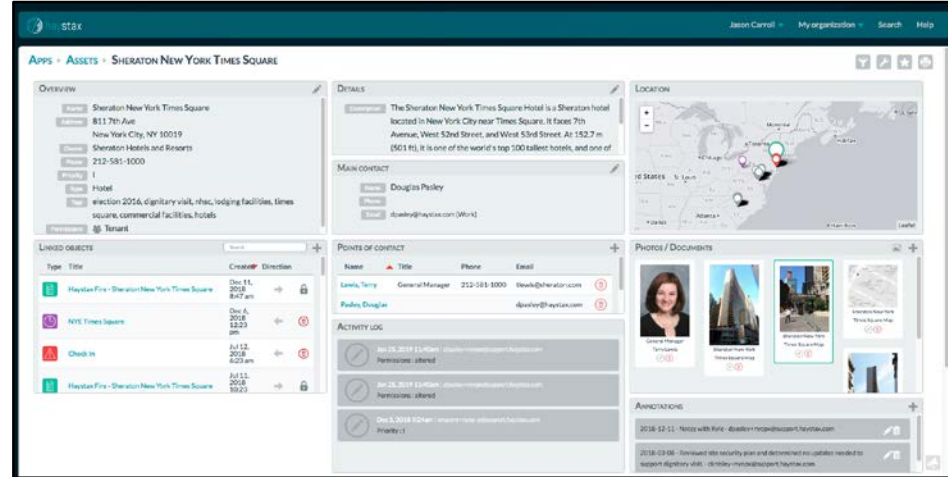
haystax

Jason Carroll My organization Search Help

APPS › ASSETS › SHERATON NEW YORK TIMES SQUARE

OVERVIEW

Name Sheraton New York Times Square
Address 811 7th Ave
New York City, NY 10019
Owner Sheraton Hotels and Resorts
Phone 212-581-1000
Priority 1
Type Hotel
Tags election 2016, dignitary visit, nhsc, lodging facilities, times square, commercial facilities, hotels
Permissions Tenant

DETAILS

Description The Sheraton New York Times Square Hotel is a Sheraton hotel located in New York City near Times Square. It faces 7th Avenue, West 52nd Street, and West 53rd Street. At 152.7 m (501 ft), it is one of the world's top 100 tallest hotels, and one of

MAIN CONTACT

Name Douglas Pasley
Phone
Email dpasley@haystax.com (Work)

LOCATION

Leaflet

LINKED OBJECTS

Search

| Type | Title | Created | Direction |
|---|---|---|---|
| | Haystax Fire - Sheraton New York Times Square | Dec 11, 2018 8:47 am | |
| | NYE Times Square | Dec 6, 2018 12:23 pm | |
| | Check In | Jul 12, 2018 6:23 am | |
| | Haystax Fire - Sheraton New York Times Square | Jul 11, 2018 10:23 | |

POINTS OF CONTACT

| Name | Title | Phone | Email |
|---|---|---|---|
| Lewis, Terry | General Manager | 212-581-1000 | tlewis@sheraton.com |
| Pasley, Douglas | | | dpasley@haystax.com |

ACTIVITY LOG

Jan 29, 2019 11:40am · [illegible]
Permissions : altered

Jan 29, 2019 11:40am · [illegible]
Permissions : altered

Dec 5, 2018 8:24am · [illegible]
Priority : 1

PHOTOS / DOCUMENTS

General Manager Terry Lewis
Sheraton New York Times Square
Sheraton New York Times Square
Sheraton New York Times Square Map

ANNOTATIONS

2018-12-11 - Notes with Kyle - dpasley+nycpa@support.haystax.com

2018-03-06 - Reviewed site security plan and determined no updates needed to support dignitary visit. - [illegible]@support.haystax.com